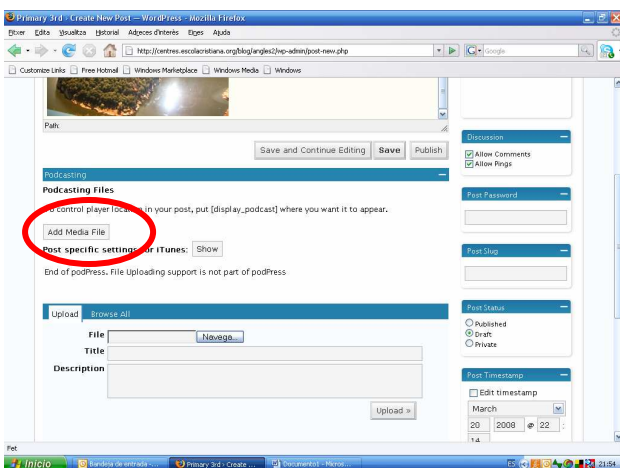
Primary 3rd › Create New Post — WordPress - Mozilla Firefox

Fitxer Edita Visualitza Historial Adreces d'interès Eines Ajuda

http://centres.escolacristiana.org/blog/angles2/wp-admin/post-new.php

Google

Customize Links Free Hotmail Windows Marketplace Windows Media Windows

Path:

Save and Continue Editing Save Publish

Podcasting

Podcasting Files

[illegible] control player location in your post, put [display_podcast] where you want it to appear.

Add Media File

Post specific settings for iTunes: Show

End of podPress. File Uploading support is not part of podPress

Upload Browse All

File Navega...

Title

Description

Upload »

Discussion

Allow Comments

Allow Pings

Post Password

Post Slug

Post Status

Published

Draft

Private

Post Timestamp

Edit timestamp

March

20 2008 @ 22 :

14

Fet

Inicio Bandeja de entrada - ... Primary 3rd › Create ... Documento1 - Micros...

ES 21:54